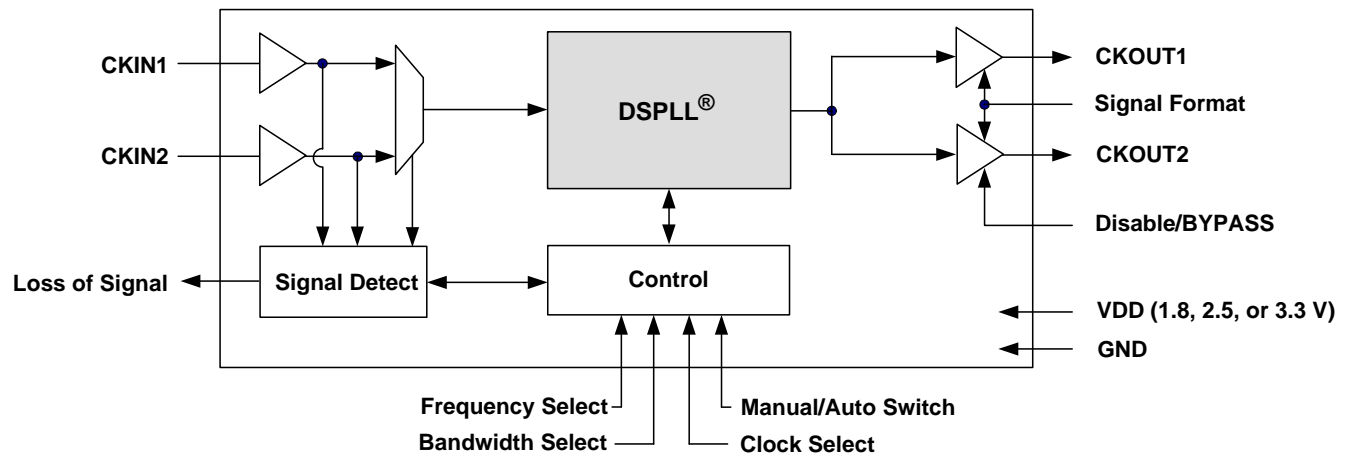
CKIN1

CKIN2

DSPLL®

CKOUT1

Signal Format

CKOUT2

Disable/BYPASS

Loss of Signal

Signal Detect

Control

VDD (1.8, 2.5, or 3.3 V)

GND

Frequency Select

Manual/Auto Switch

Bandwidth Select

Clock Select